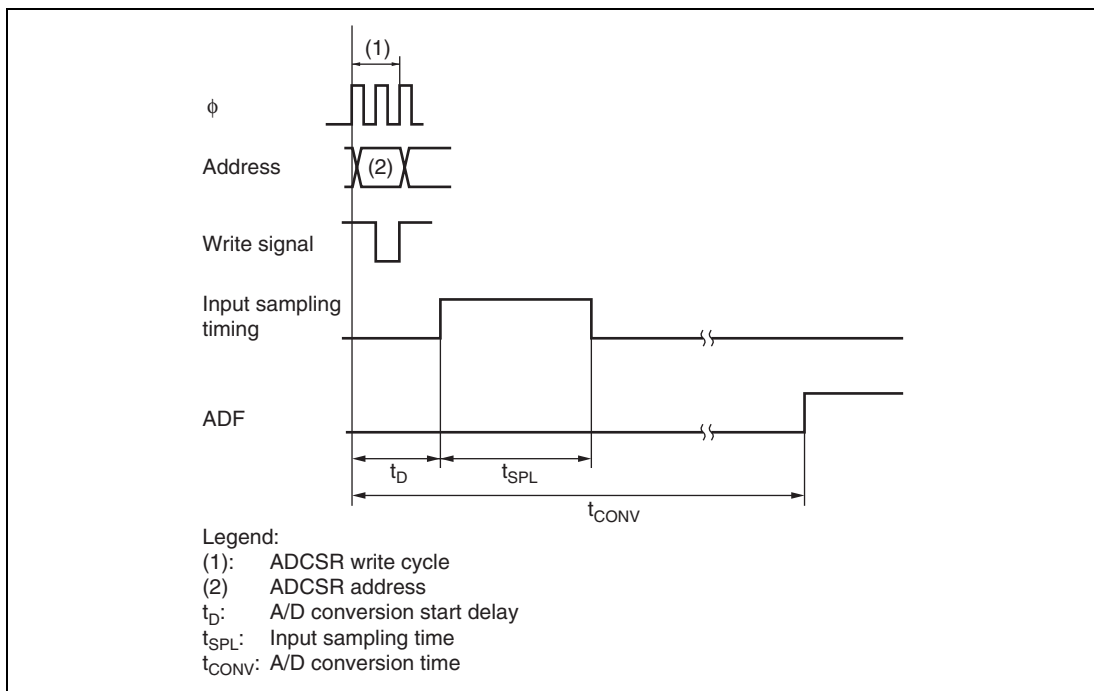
(1)

φ

Address

(2)

Write signal

Input sampling timing

ADF

$t_D$

$t_{SPL}$

$t_{CONV}$

Legend:
(1): ADCSR write cycle
(2) ADCSR address
$t_D$: A/D conversion start delay
$t_{SPL}$: Input sampling time
$t_{CONV}$: A/D conversion time